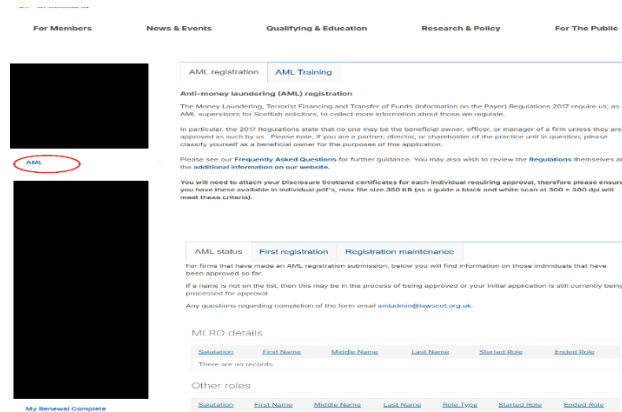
For Members News & Events Qualifying & Education Research & Policy For The Public

AML registration AML Training

Anti-money laundering (AML) registration

The Money Laundering, Terrorist Financing and Transfer of Funds (Information on the Payer) Regulations 2017 require us, as AML supervisors for Scottish solicitors, to collect more information about those we regulate.

In particular, the 2017 Regulations state that no one may be the beneficial owner, officer, or manager of a firm unless they are approved as such by us. Please note, if you are a partner, director, or shareholder of the practice unit in question, please classify yourself as a beneficial owner for the purposes of this application.

Please see our Frequently Asked Questions for further guidance. You may also wish to review the Regulations themselves and the additional information on our website.

You will need to attach your Disclosure Scotland certificates for each individual requiring approval, therefore please ensure you have these available in individual pdf's, max file size 350 KB (as a guide a black and white scan at 300 × 300 dpi will meet these criteria).

AML

AML status First registration Registration maintenance

For firms that have made an AML registration submission, below you will find information on those individuals that have been approved so far.

If a name is not on the list, then this may be in the process of being approved or your initial application is still currently being processed for approval.

Any questions regarding completion of the form email amladmin@lawscot.org.uk.

MLRO details

| Salutation | First Name | Middle Name | Last Name | Started Role | Ended Role |
|---|---|---|---|---|---|
| There are no records. | | | | | |

Other roles

| Salutation | First Name | Middle Name | Last Name | Role Type | Started Role | Ended Role |
|---|---|---|---|---|---|---|

My Renewal Complete